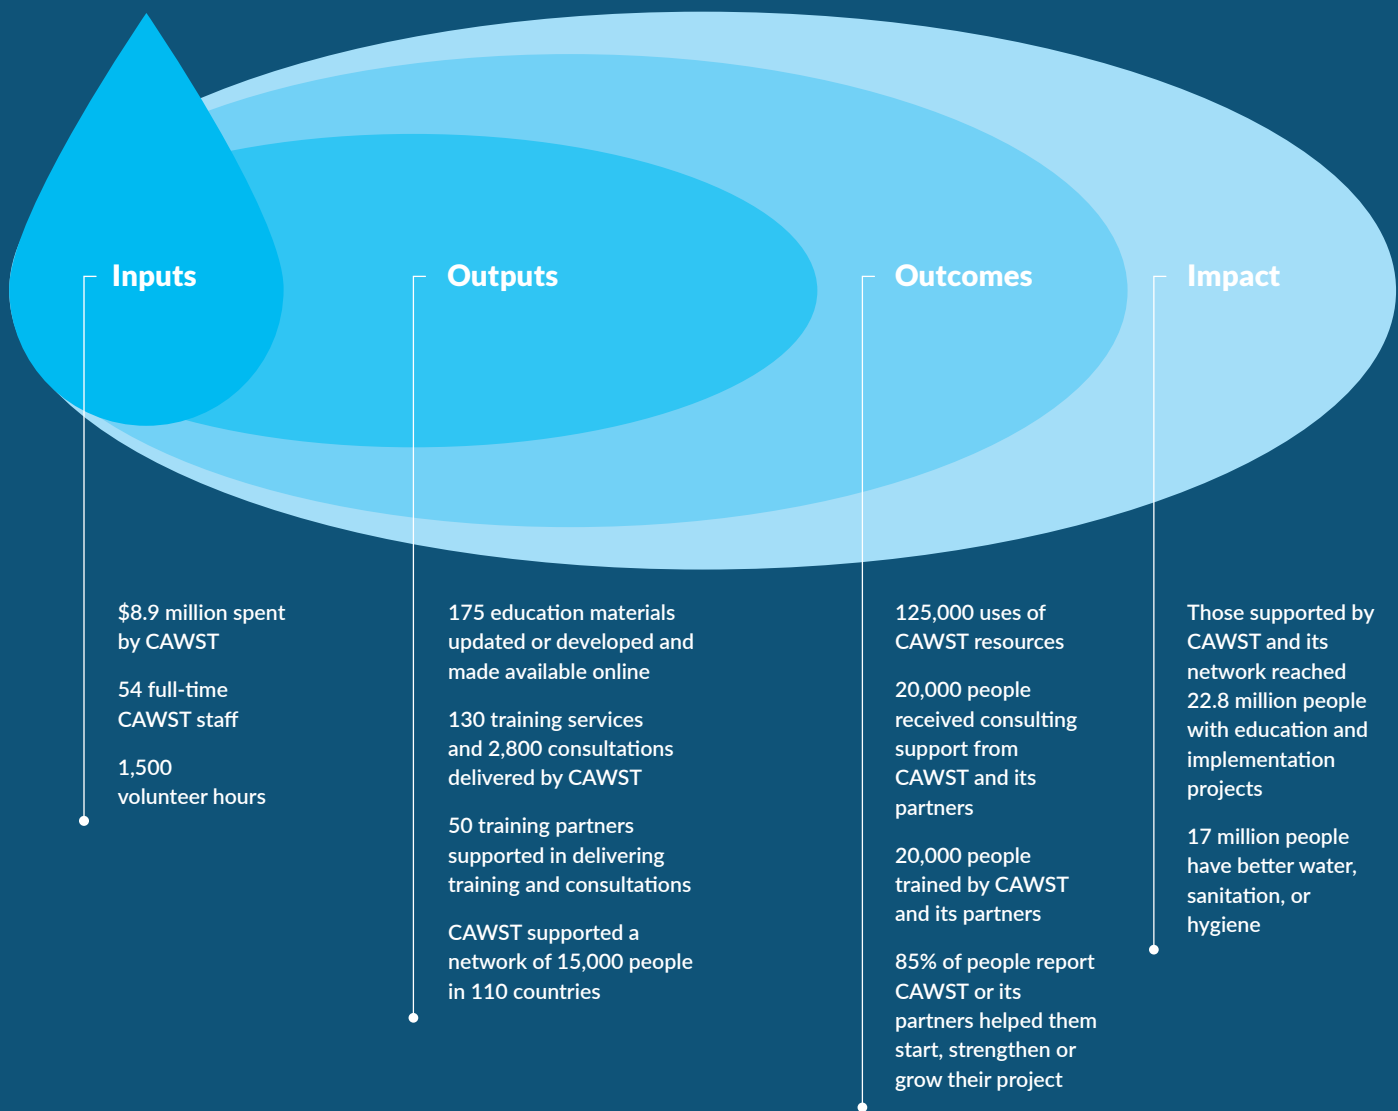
Inputs

$8.9 million spent by CAWST

54 full-time CAWST staff

1,500 volunteer hours

Outputs

175 education materials updated or developed and made available online

130 training services and 2,800 consultations delivered by CAWST

50 training partners supported in delivering training and consultations

CAWST supported a network of 15,000 people in 110 countries

Outcomes

125,000 uses of CAWST resources

20,000 people received consulting support from CAWST and its partners

20,000 people trained by CAWST and its partners

85% of people report CAWST or its partners helped them start, strengthen or grow their project

Impact

Those supported by CAWST and its network reached 22.8 million people with education and implementation projects

17 million people have better water, sanitation, or hygiene